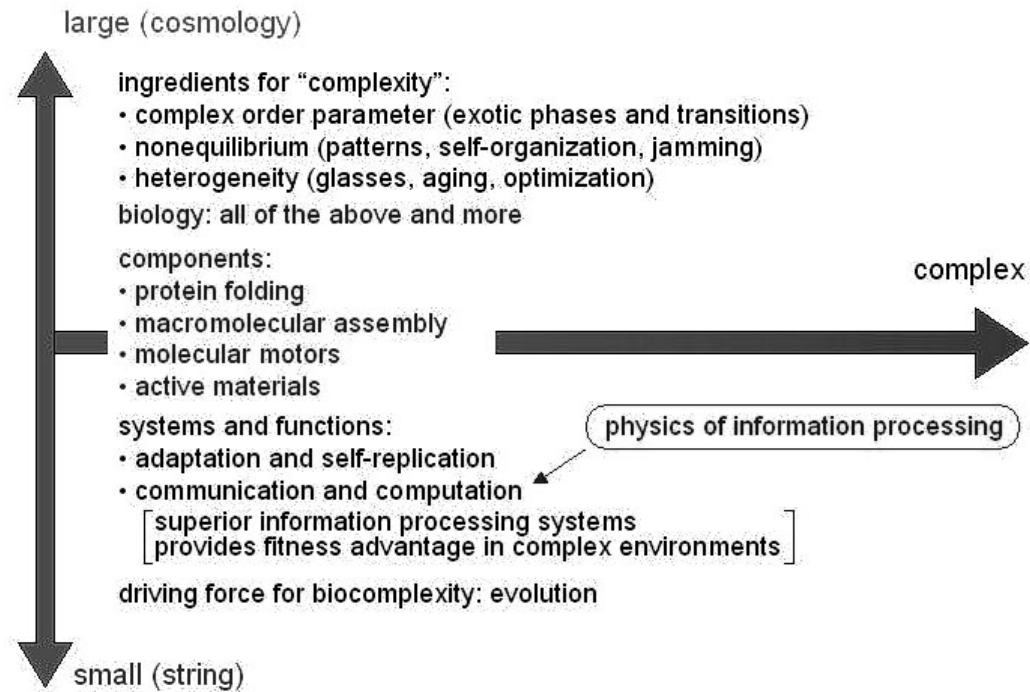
large (cosmology)

ingredients for "complexity":
• complex order parameter (exotic phases and transitions)
• nonequilibrium (patterns, self-organization, jamming)
• heterogeneity (glasses, aging, optimization)
biology: all of the above and more

components:
• protein folding
• macromolecular assembly
• molecular motors
• active materials

complex

systems and functions:
• adaptation and self-replication
• communication and computation

physics of information processing

[superior information processing systems provides fitness advantage in complex environments]

driving force for biocomplexity: evolution

small (string)